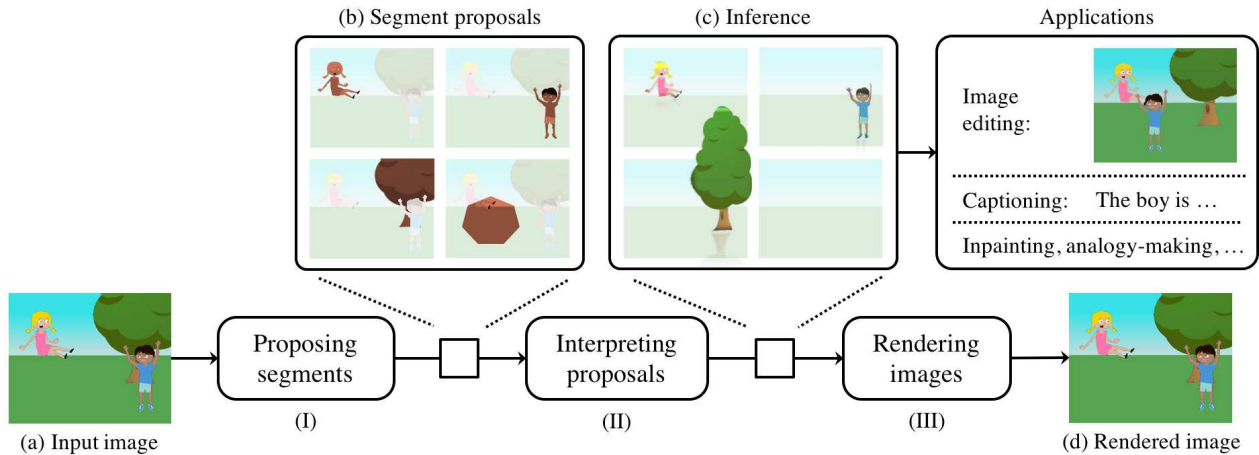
(b) Segment proposals

(c) Inference

Applications

Image editing:

Captioning: The boy is ...

Inpainting, analogy-making, ...

(a) Input image

Proposing segments

(I)

Interpreting proposals

(II)

Rendering images

(III)

(d) Rendered image